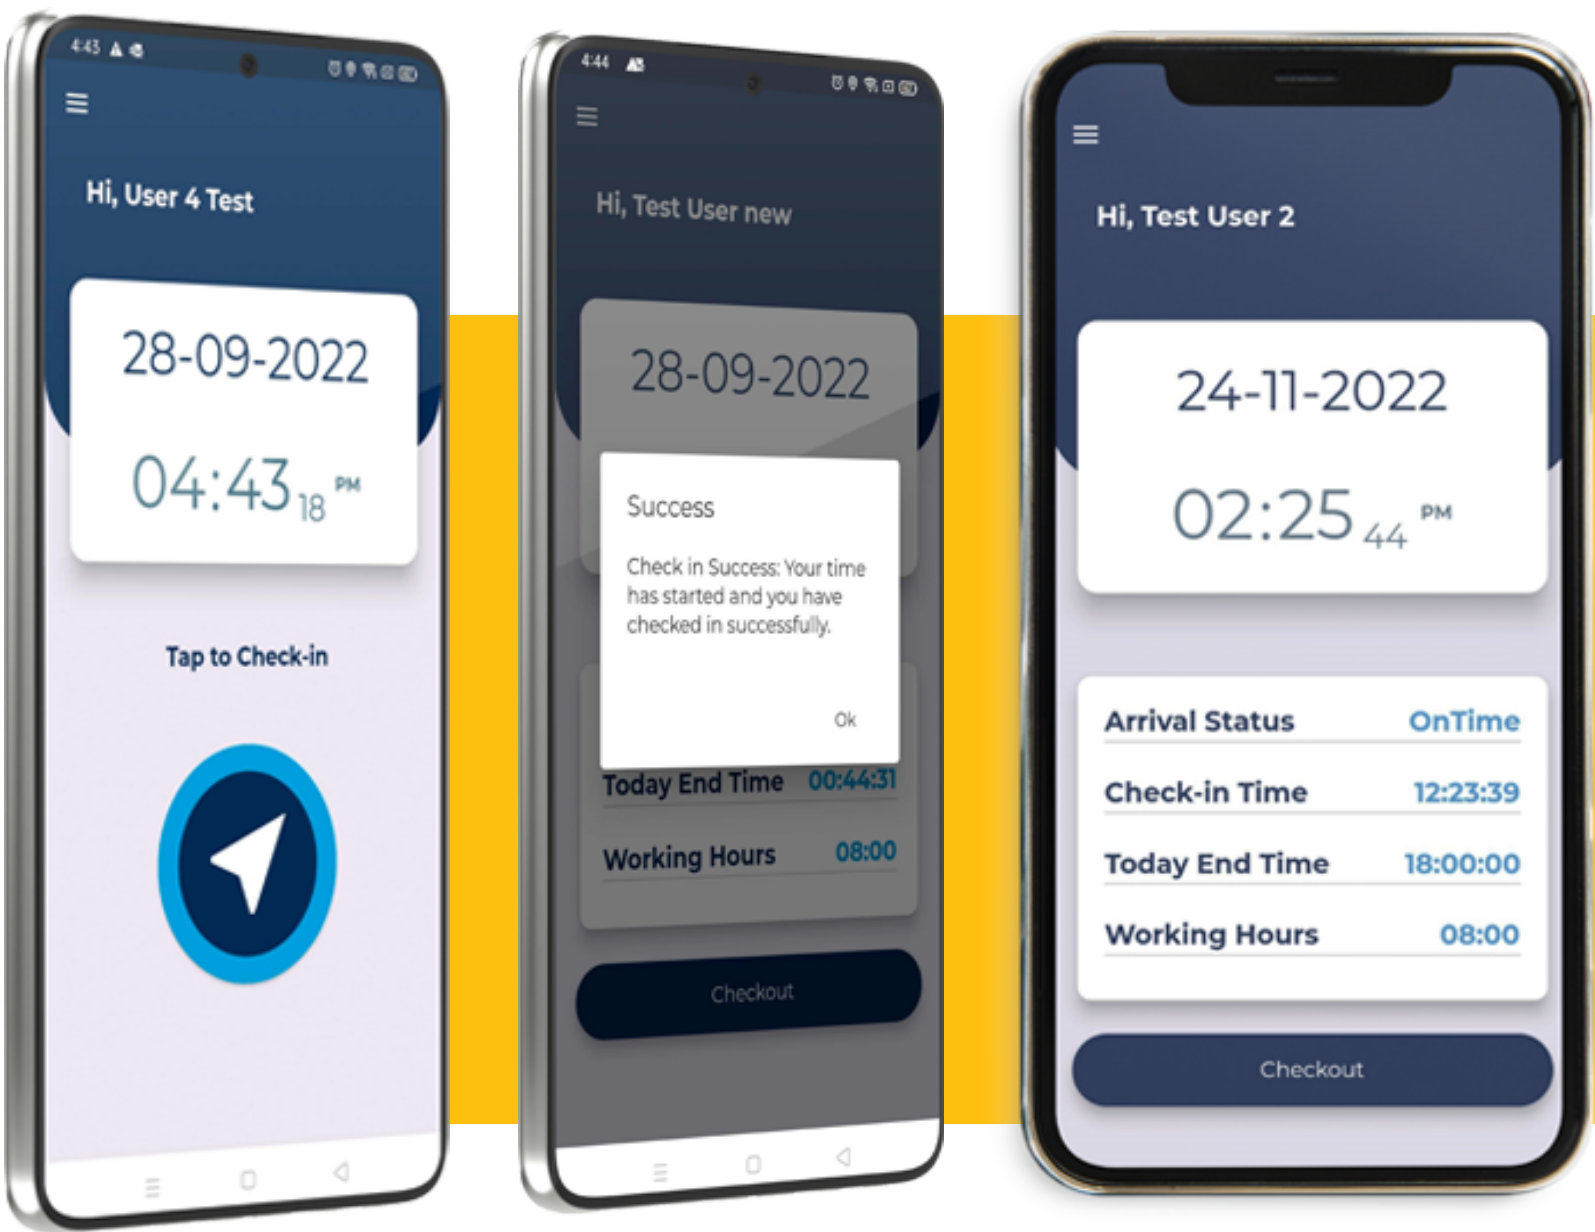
4:43

Hi, User 4 Test

28-09-2022

04:43 18 PM

Tap to Check-in

4:44

Hi, Test User new

28-09-2022

Success

Check in Success: Your time has started and you have checked in successfully.

Ok

Today End Time 00:44:31

Working Hours 08:00

Checkout

Hi, Test User 2

24-11-2022

02:25 44 PM

| | |
|---|---|
| Arrival Status | OnTime |
| Check-in Time | 12:23:39 |
| Today End Time | 18:00:00 |
| Working Hours | 08:00 |

Checkout